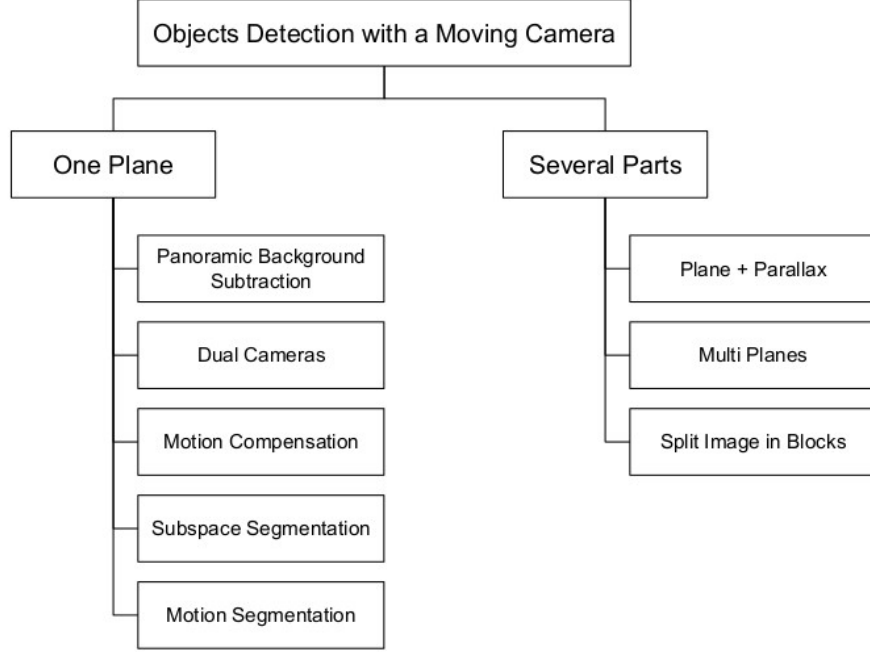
Objects Detection with a Moving Camera

One Plane

Panoramic Background Subtraction

Dual Cameras

Motion Compensation

Subspace Segmentation

Motion Segmentation

Several Parts

Plane + Parallax

Multi Planes

Split Image in Blocks